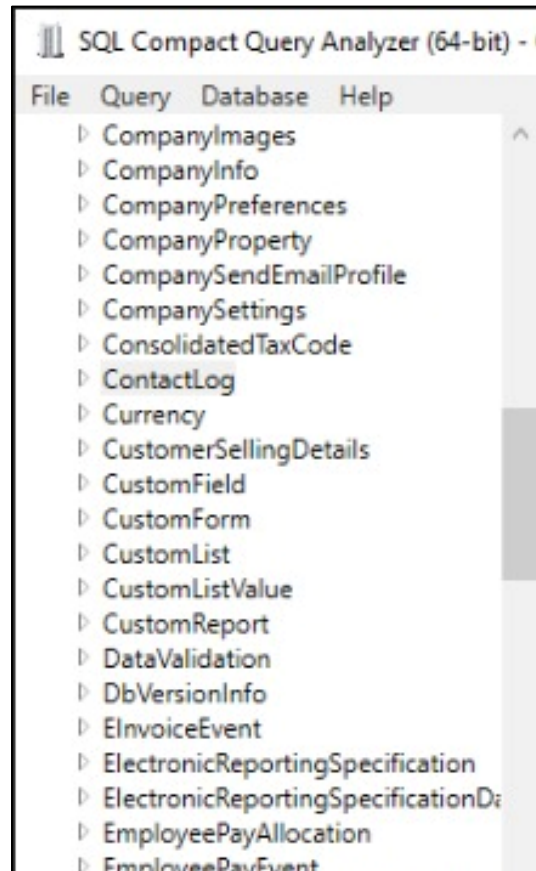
SQL Compact Query Analyzer (64-bit) - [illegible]

File Query Database Help

CompanyImages
CompanyInfo
CompanyPreferences
CompanyProperty
CompanySendEmailProfile
CompanySettings
ConsolidatedTaxCode
ContactLog
Currency
CustomerSellingDetails
CustomField
CustomForm
CustomList
CustomListValue
CustomReport
DataValidation
DbVersionInfo
EInvoiceEvent
ElectronicReportingSpecification
ElectronicReportingSpecificationD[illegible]
EmployeePayAllocation
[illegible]